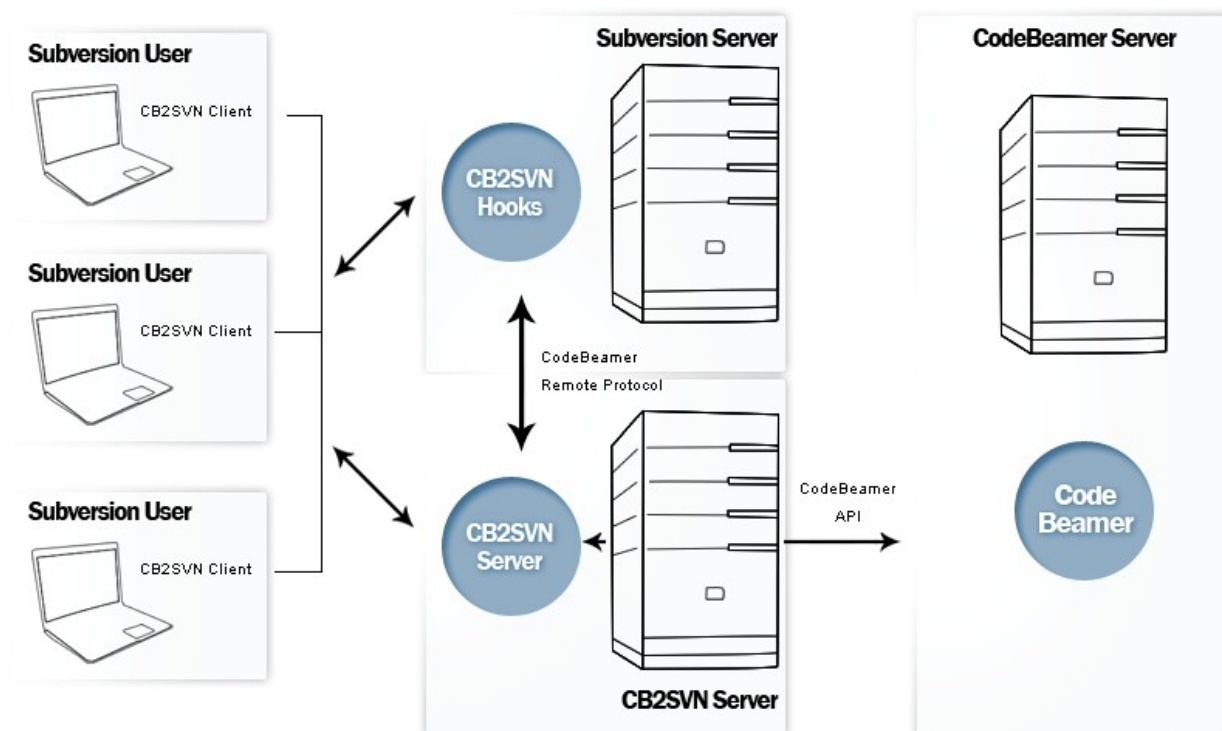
Subversion User
CB2SVN Client

Subversion User
CB2SVN Client

Subversion User
CB2SVN Client

Subversion Server
CB2SVN Hooks

CodeBeamer Remote Protocol

CB2SVN Server
CB2SVN Server

CodeBeamer API

CodeBeamer Server
Code Beamer